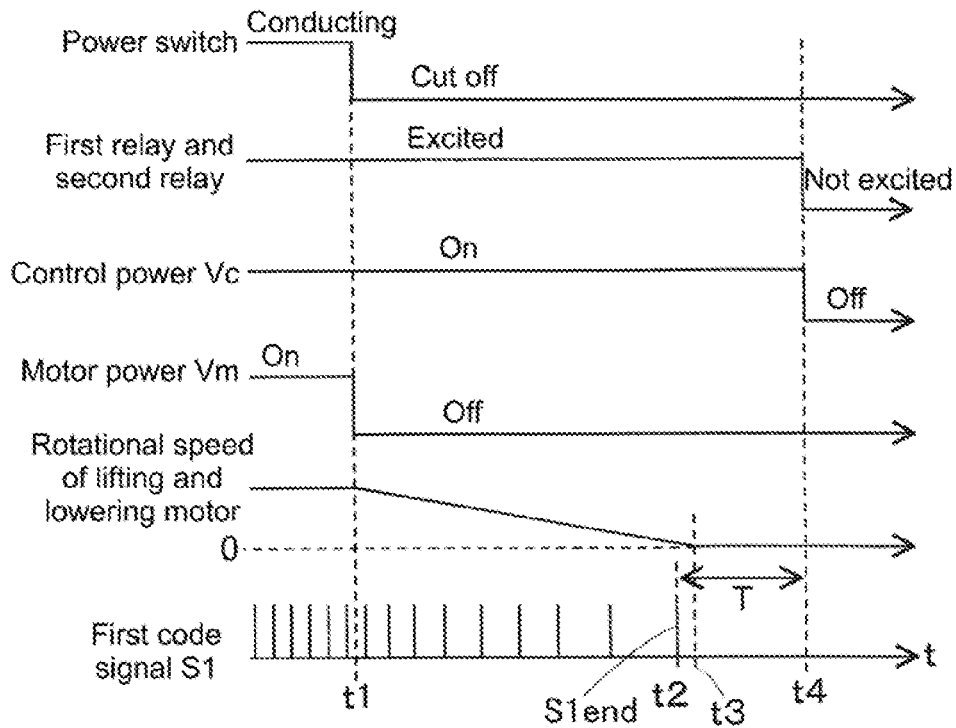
Power switch
Conducting
Cut off
First relay and second relay
Excited
Not excited
Control power Vc
On
Off
Motor power Vm
On
Off
Rotational speed of lifting and lowering motor
0
T
First code signal S1
t
t1
S1end
t2
t3
t4